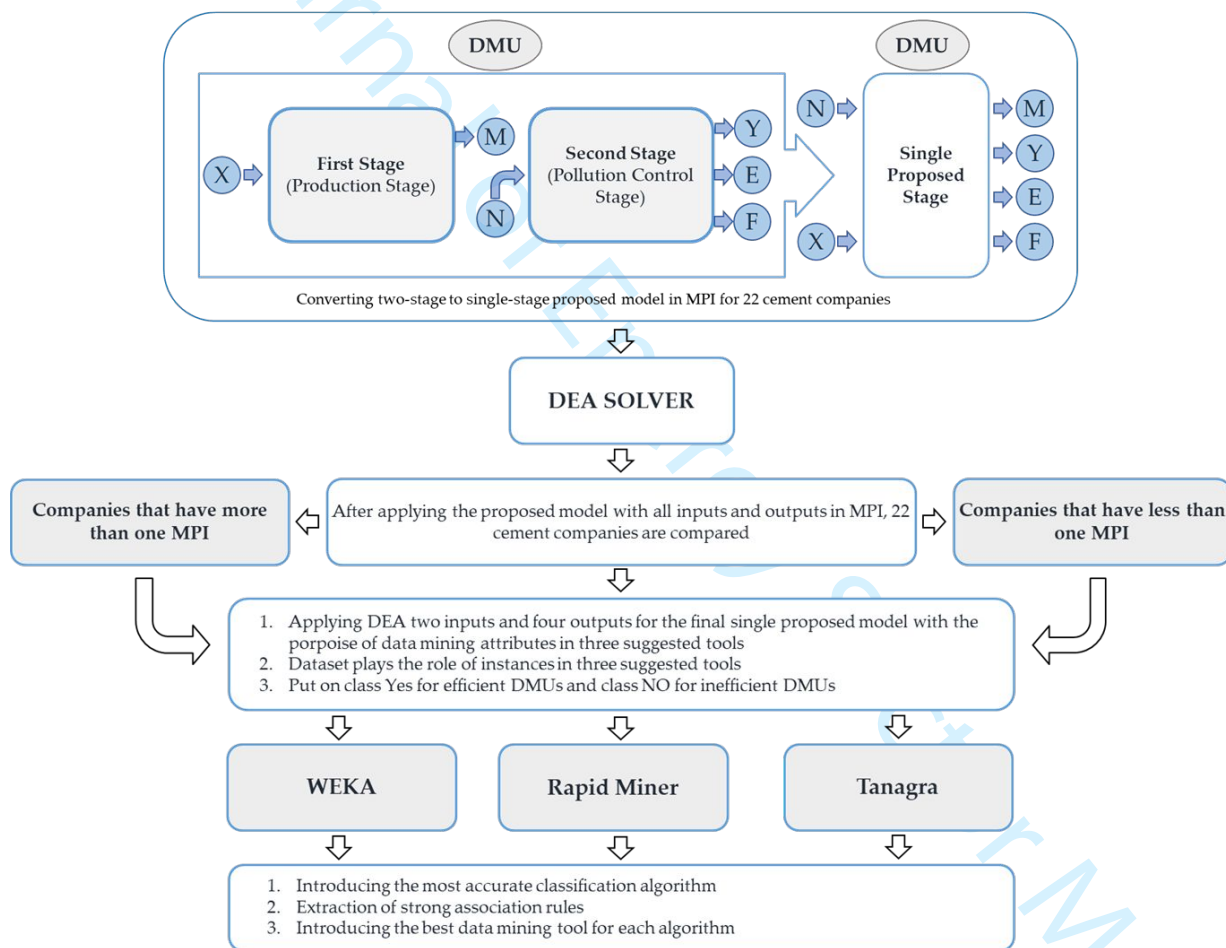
DMU

DMU

X

First Stage
(Production Stage)

M

N

Second Stage
(Pollution Control Stage)

Y

E

F

N

X

Single Proposed Stage

M

Y

E

F

Converting two-stage to single-stage proposed model in MPI for 22 cement companies

DEA SOLVER

Companies that have more than one MPI

After applying the proposed model with all inputs and outputs in MPI, 22 cement companies are compared

Companies that have less than one MPI

1. Applying DEA two inputs and four outputs for the final single proposed model with the porpoise of data mining attributes in three suggested tools
2. Dataset plays the role of instances in three suggested tools
3. Put on class Yes for efficient DMUs and class NO for inefficient DMUs

WEKA

Rapid Miner

Tanagra

1. Introducing the most accurate classification algorithm
2. Extraction of strong association rules
3. Introducing the best data mining tool for each algorithm